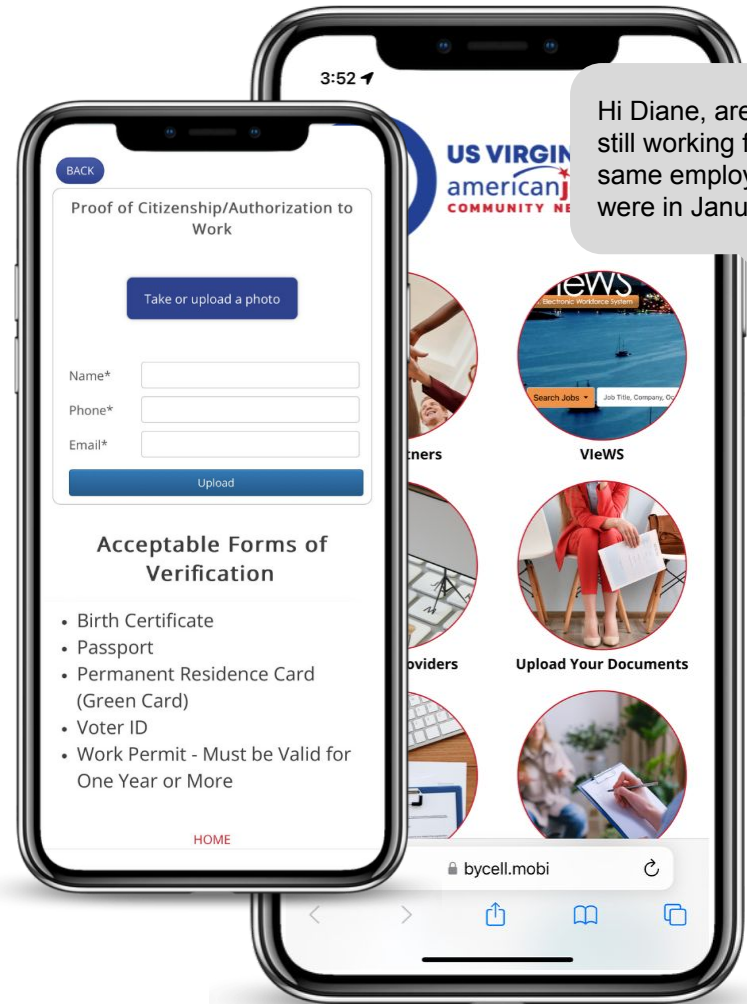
BACK

Proof of Citizenship/Authorization to Work

Take or upload a photo

Name*

Phone*

Email*

Upload

Acceptable Forms of Verification

- Birth Certificate
- Passport
- Permanent Residence Card (Green Card)
- Voter ID
- Work Permit - Must be Valid for One Year or More

HOME

3:52

US VIRGIN
american
COMMUNITY NE

Hi Diane, are still working f same employ were in Janu

VIEWS
Electronic Workforce System
Search Jobs
Job Title, Company, Or

tners

VIeWS

oviders

Upload Your Documents

bycell.mobi